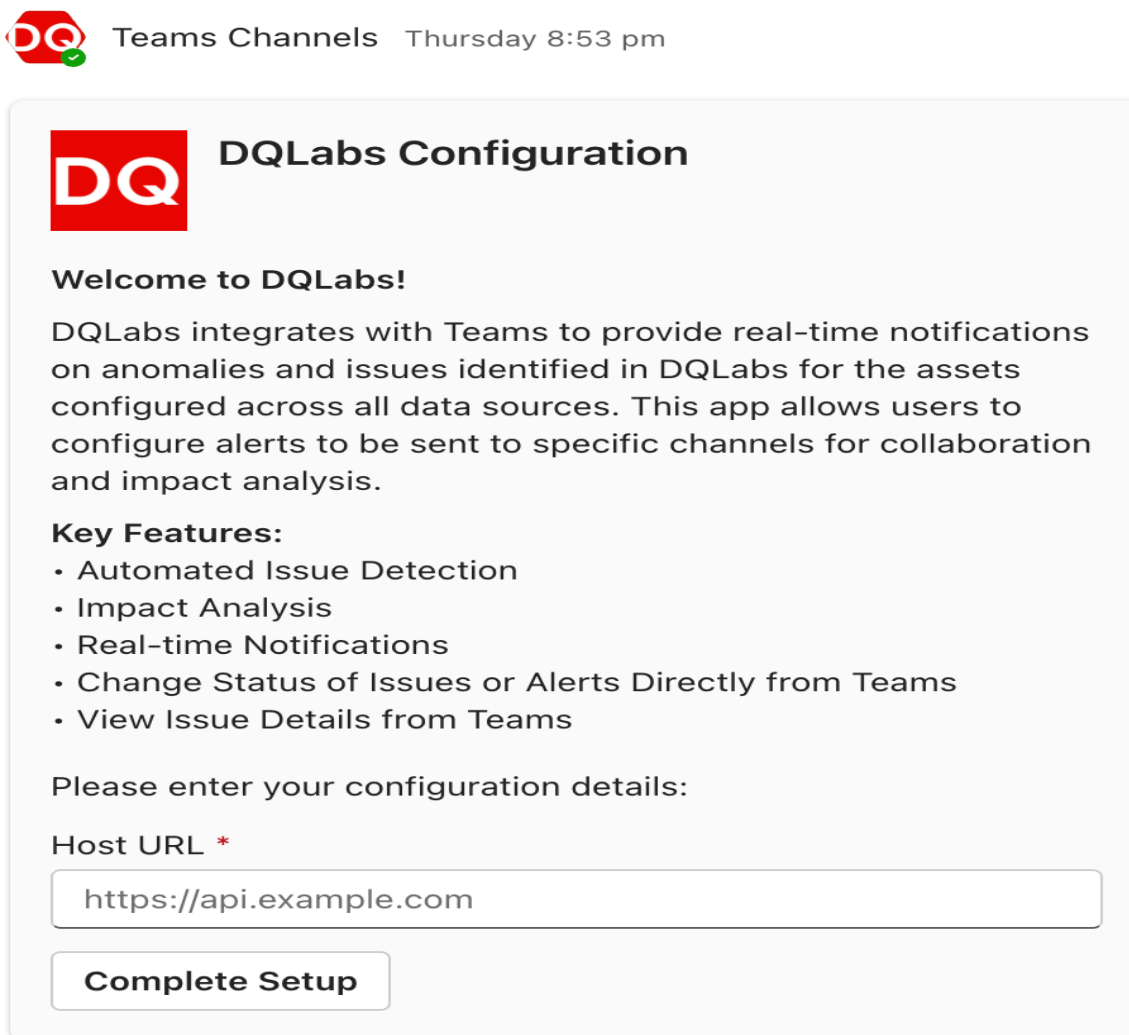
DQ Teams Channels Thursday 8:53 pm

DQ

DQLabs Configuration

Welcome to DQLabs!

DQLabs integrates with Teams to provide real-time notifications on anomalies and issues identified in DQLabs for the assets configured across all data sources. This app allows users to configure alerts to be sent to specific channels for collaboration and impact analysis.

Key Features:
• Automated Issue Detection
• Impact Analysis
• Real-time Notifications
• Change Status of Issues or Alerts Directly from Teams
• View Issue Details from Teams

Please enter your configuration details:

Host URL *

https://api.example.com

Complete Setup